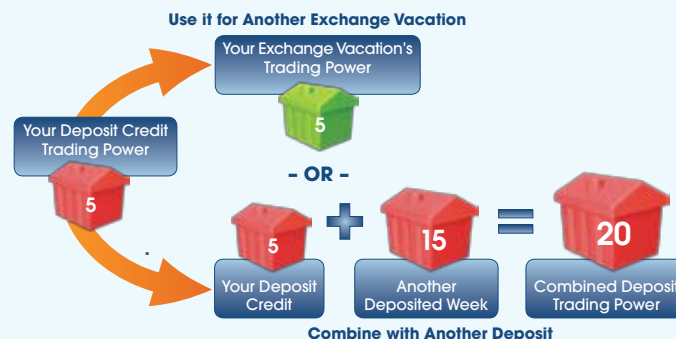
Use it for Another Exchange Vacation

Your Deposit Credit Trading Power

5

Your Exchange Vacation's Trading Power

5

- OR -

5

Your Deposit Credit

15

Another Deposited Week

20

Combined Deposit Trading Power

Combine with Another Deposit